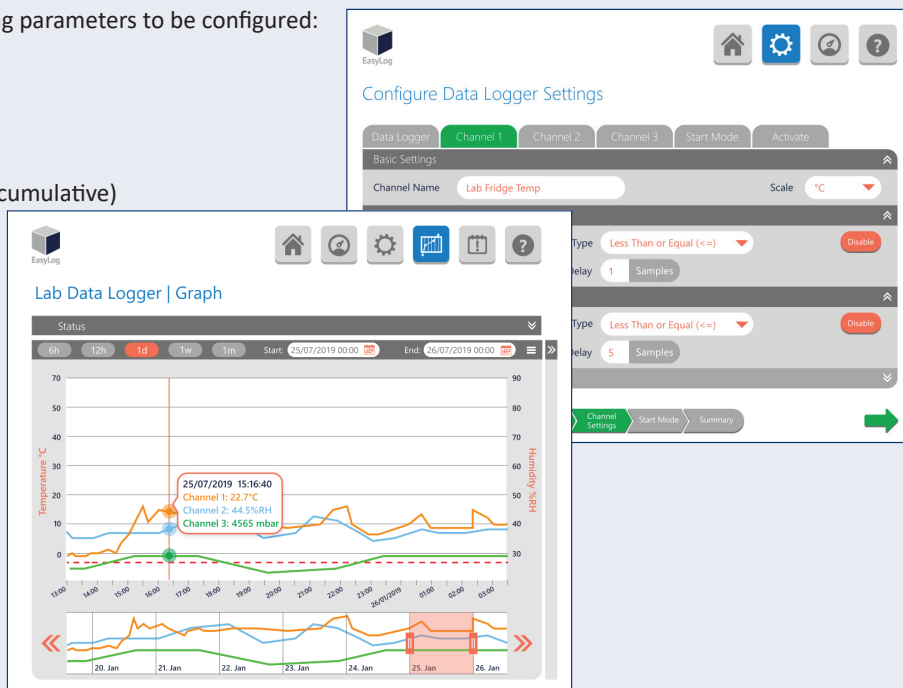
g parameters to be configured:

cumulative)

EasyLog

Configure Data Logger Settings

Data Logger | Channel 1 | Channel 2 | Channel 3 | Start Mode | Activate

Basic Settings

Channel Name Lab Fridge Temp

Scale °C

Type Less Than or Equal (<=)

Disable

Delay 1 Samples

Type Less Than or Equal (<=)

Disable

Delay 5 Samples

Channel Settings | Start Mode | Summary

EasyLog

Lab Data Logger | Graph

Status

6h 12h 1d 1w 1m Start: 25/07/2019 00:00 End: 26/07/2019 00:00

Temperature °C

70 60 50 40 30 20 10 0

Humidity %RH

90 80 70 60 50 40 30

25/07/2019 15:16:40
Channel 1: 22.7°C
Channel 2: 44.5%RH
Channel 3: 4565 mbar

13:00 14:00 15:00 16:00 17:00 18:00 19:00 20:00 21:00 22:00 23:00 26/07/2019 01:00 02:00 03:00

20. Jan 21. Jan 22. Jan 23. Jan 24. Jan 25. Jan 26. Jan